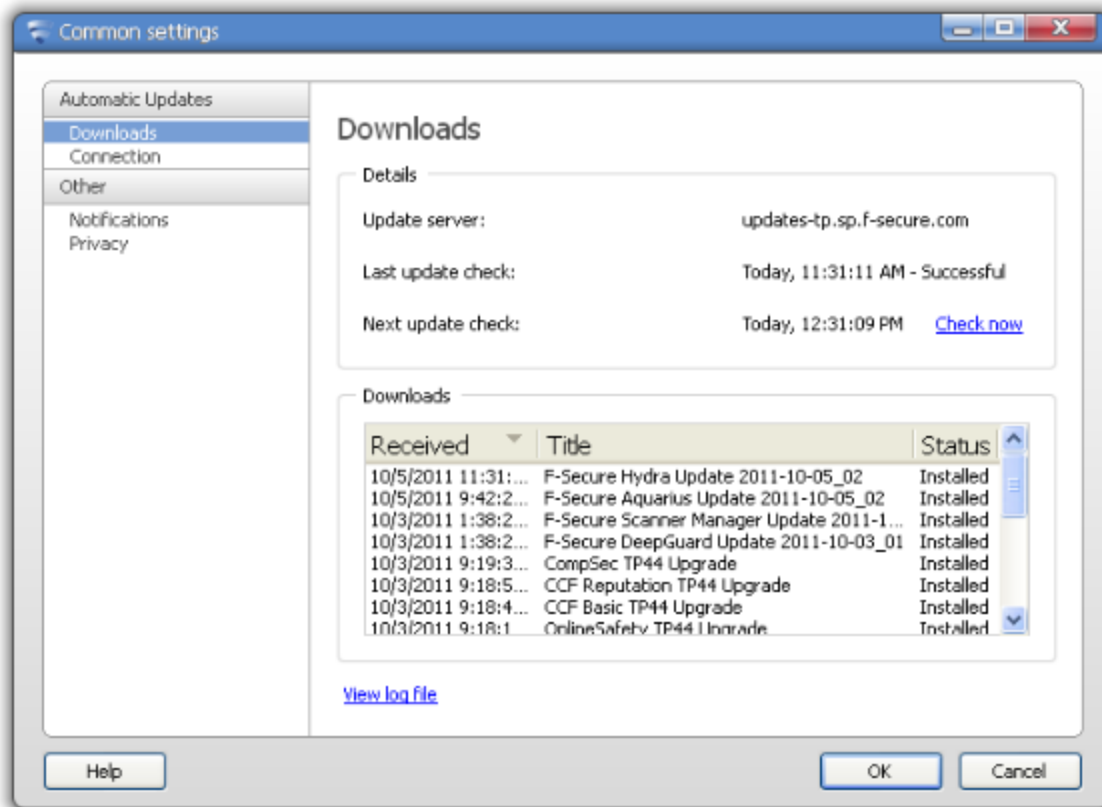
Common settings

Automatic Updates
Downloads
Connection
Other
Notifications
Privacy

Downloads

Details

Update server: updates-tp.sp.f-secure.com

Last update check: Today, 11:31:11 AM - Successful

Next update check: Today, 12:31:09 PM Check now

Downloads

| Received | Title | Status |
|---|---|---|
| 10/5/2011 11:31:... | F-Secure Hydra Update 2011-10-05_02 | Installed |
| 10/5/2011 9:42:2... | F-Secure Aquarius Update 2011-10-05_02 | Installed |
| 10/3/2011 1:38:2... | F-Secure Scanner Manager Update 2011-1... | Installed |
| 10/3/2011 1:38:2... | F-Secure DeepGuard Update 2011-10-03_01 | Installed |
| 10/3/2011 9:19:3... | CompSec TP44 Upgrade | Installed |
| 10/3/2011 9:18:5... | CCF Reputation TP44 Upgrade | Installed |
| 10/3/2011 9:18:4... | CCF Basic TP44 Upgrade | Installed |
| 10/3/2011 9:18:1... | OnlineSafety TP44 Upgrade | Installed |

View log file

Help OK Cancel